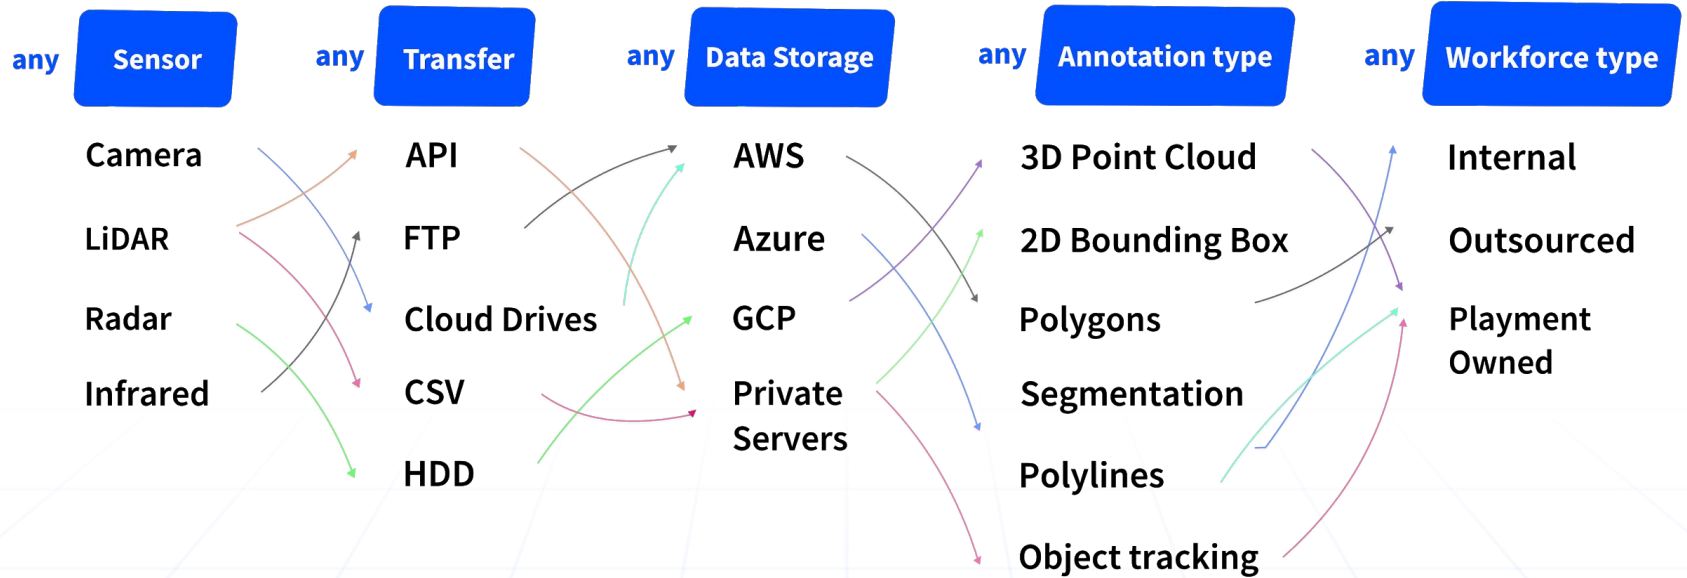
any Sensor

any Transfer

any Data Storage

any Annotation type

any Workforce type

Camera

LiDAR

Radar

Infrared

API

FTP

Cloud Drives

CSV

HDD

AWS

Azure

GCP

Private Servers

3D Point Cloud

2D Bounding Box

Polygons

Segmentation

Polylines

Object tracking

Internal

Outsourced

Playment Owned